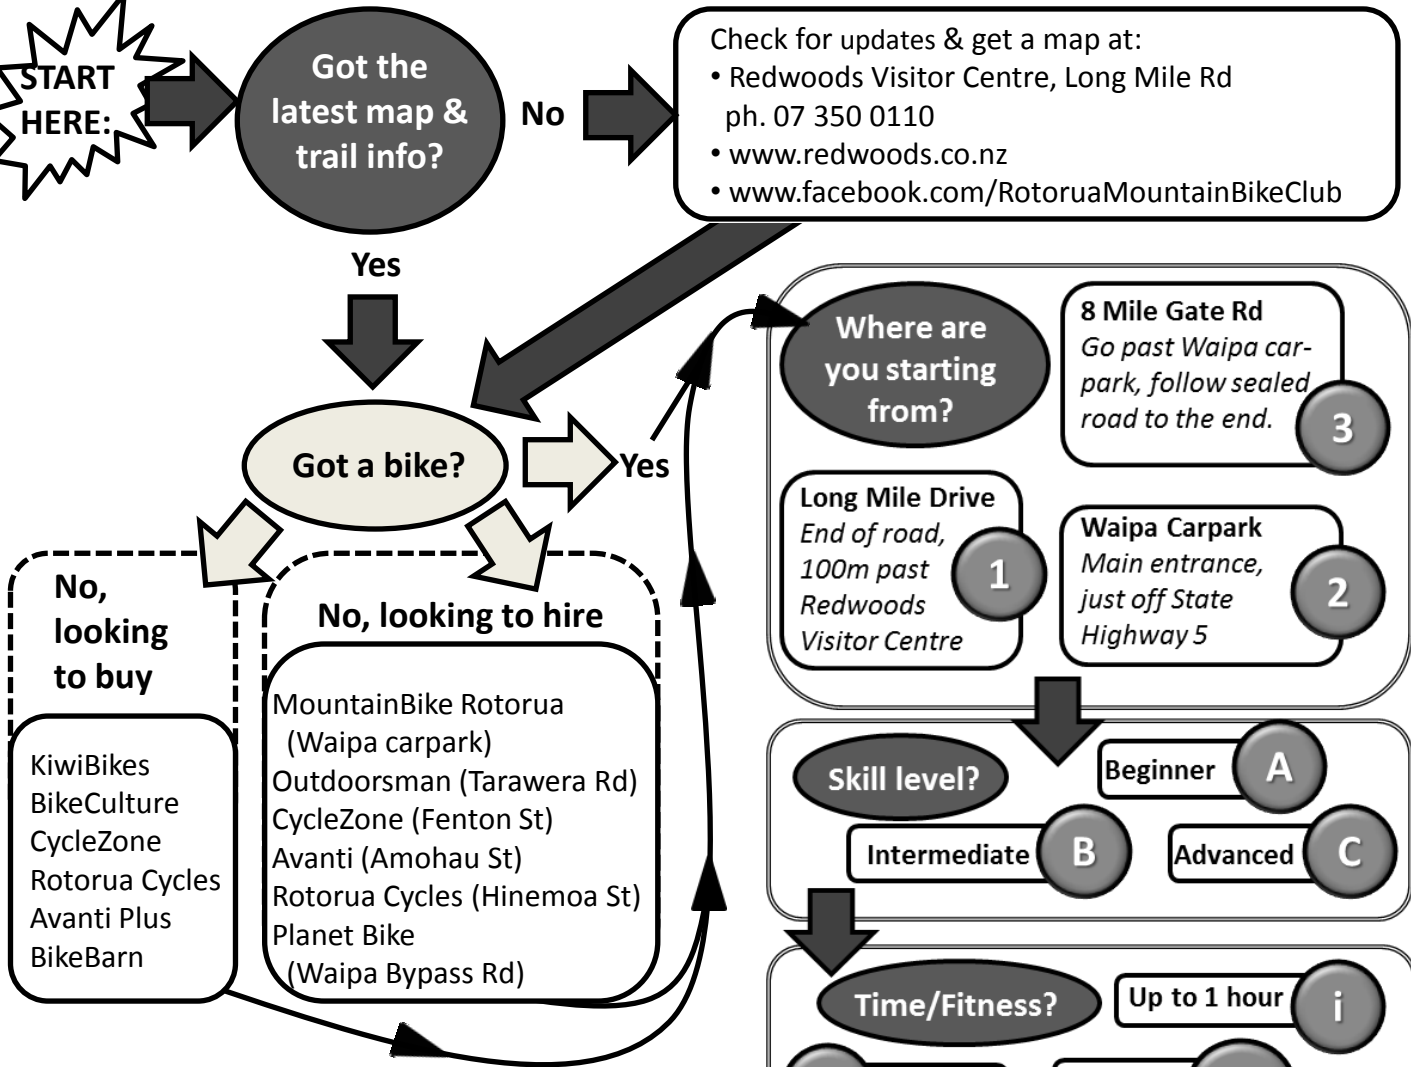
START HERE:

Got the latest map & trail info?

No

Check for updates & get a map at:
• Redwoods Visitor Centre, Long Mile Rd ph. 07 350 0110
• www.redwoods.co.nz
• www.facebook.com/RotoruaMountainBikeClub

Yes

Got a bike?

Yes

No, looking to buy

KiwiBikes
BikeCulture
CycleZone
Rotorua Cycles
Avanti Plus
BikeBarn

No, looking to hire

MountainBike Rotorua (Waipa carpark)
Outdoorsman (Tarawera Rd)
CycleZone (Fenton St)
Avanti (Amohau St)
Rotorua Cycles (Hinemoa St)
Planet Bike (Waipa Bypass Rd)

Where are you starting from?

8 Mile Gate Rd
Go past Waipa carpark, follow sealed road to the end.
3

Long Mile Drive
End of road, 100m past Redwoods Visitor Centre
1

Waipa Carpark
Main entrance, just off State Highway 5
2

Skill level?

Beginner A

Intermediate B

Advanced C

Time/Fitness?

Up to 1 hour i